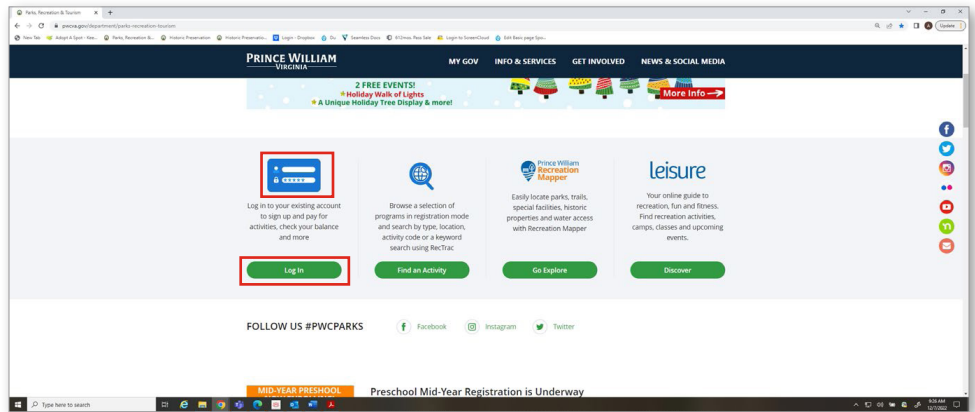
Parks, Recreation & Tourism

pwcva.gov/department/parks-recreation-tourism

New Tab | Adopt A Spot - Kee... | Parks, Recreation &... | Historic Preservation | Historic Preservatio... | Login - Dropbox | Go | Seamless Docs | XfGmos. Pass Sale | Login to ScreenCloud | Edit Basic page Spo...

Update

PRINCE WILLIAM VIRGINIA

MY GOV | INFO & SERVICES | GET INVOLVED | NEWS & SOCIAL MEDIA

2 FREE EVENTS!
Holiday Walk of Lights
A Unique Holiday Tree Display & more!

More Info

Log in to your existing account to sign up and pay for activities, check your balance and more

Log In

Browse a selection of programs in registration mode and search by type, location, activity code or a keyword search using RecTrac

Find an Activity

Prince William Recreation Mapper

Easily locate parks, trails, special facilities, historic properties and water access with Recreation Mapper

Go Explore

leisure

Your online guide to recreation, fun and fitness. Find recreation activities, camps, classes and upcoming events.

Discover

FOLLOW US #PWCPARKS

Facebook | Instagram | Twitter

MID-YEAR PRESHOOL

Preschool Mid-Year Registration is Underway

Type here to search

9:36 AM
12/7/2022